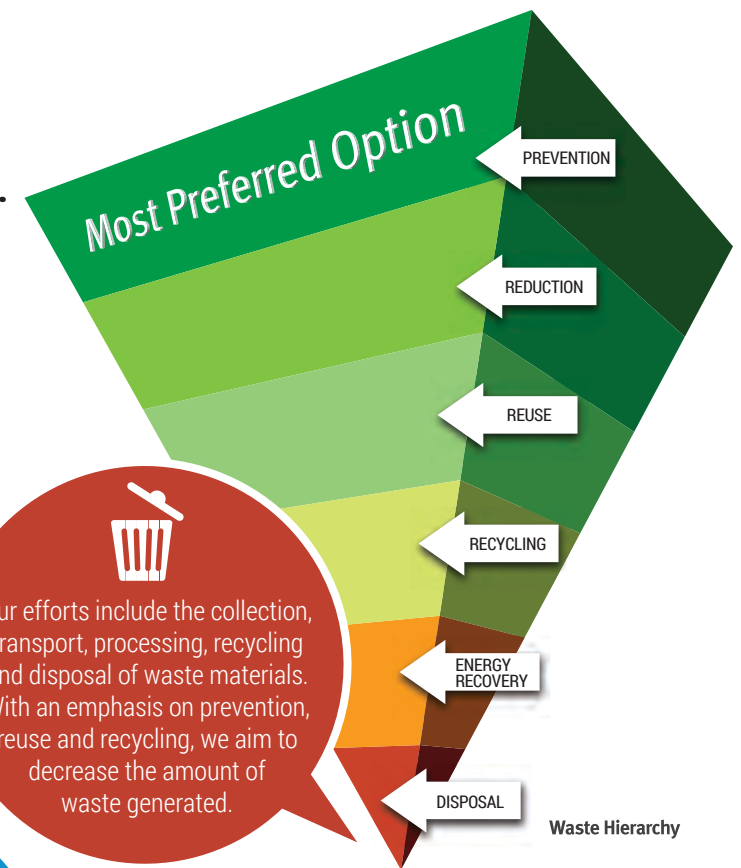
Most Preferred Option

PREVENTION

REDUCTION

REUSE

RECYCLING

ENERGY RECOVERY

DISPOSAL

ur efforts include the collection, ransport, processing, recycling nd disposal of waste materials. Vith an emphasis on prevention, reuse and recycling, we aim to decrease the amount of waste generated.

Waste Hierarchy